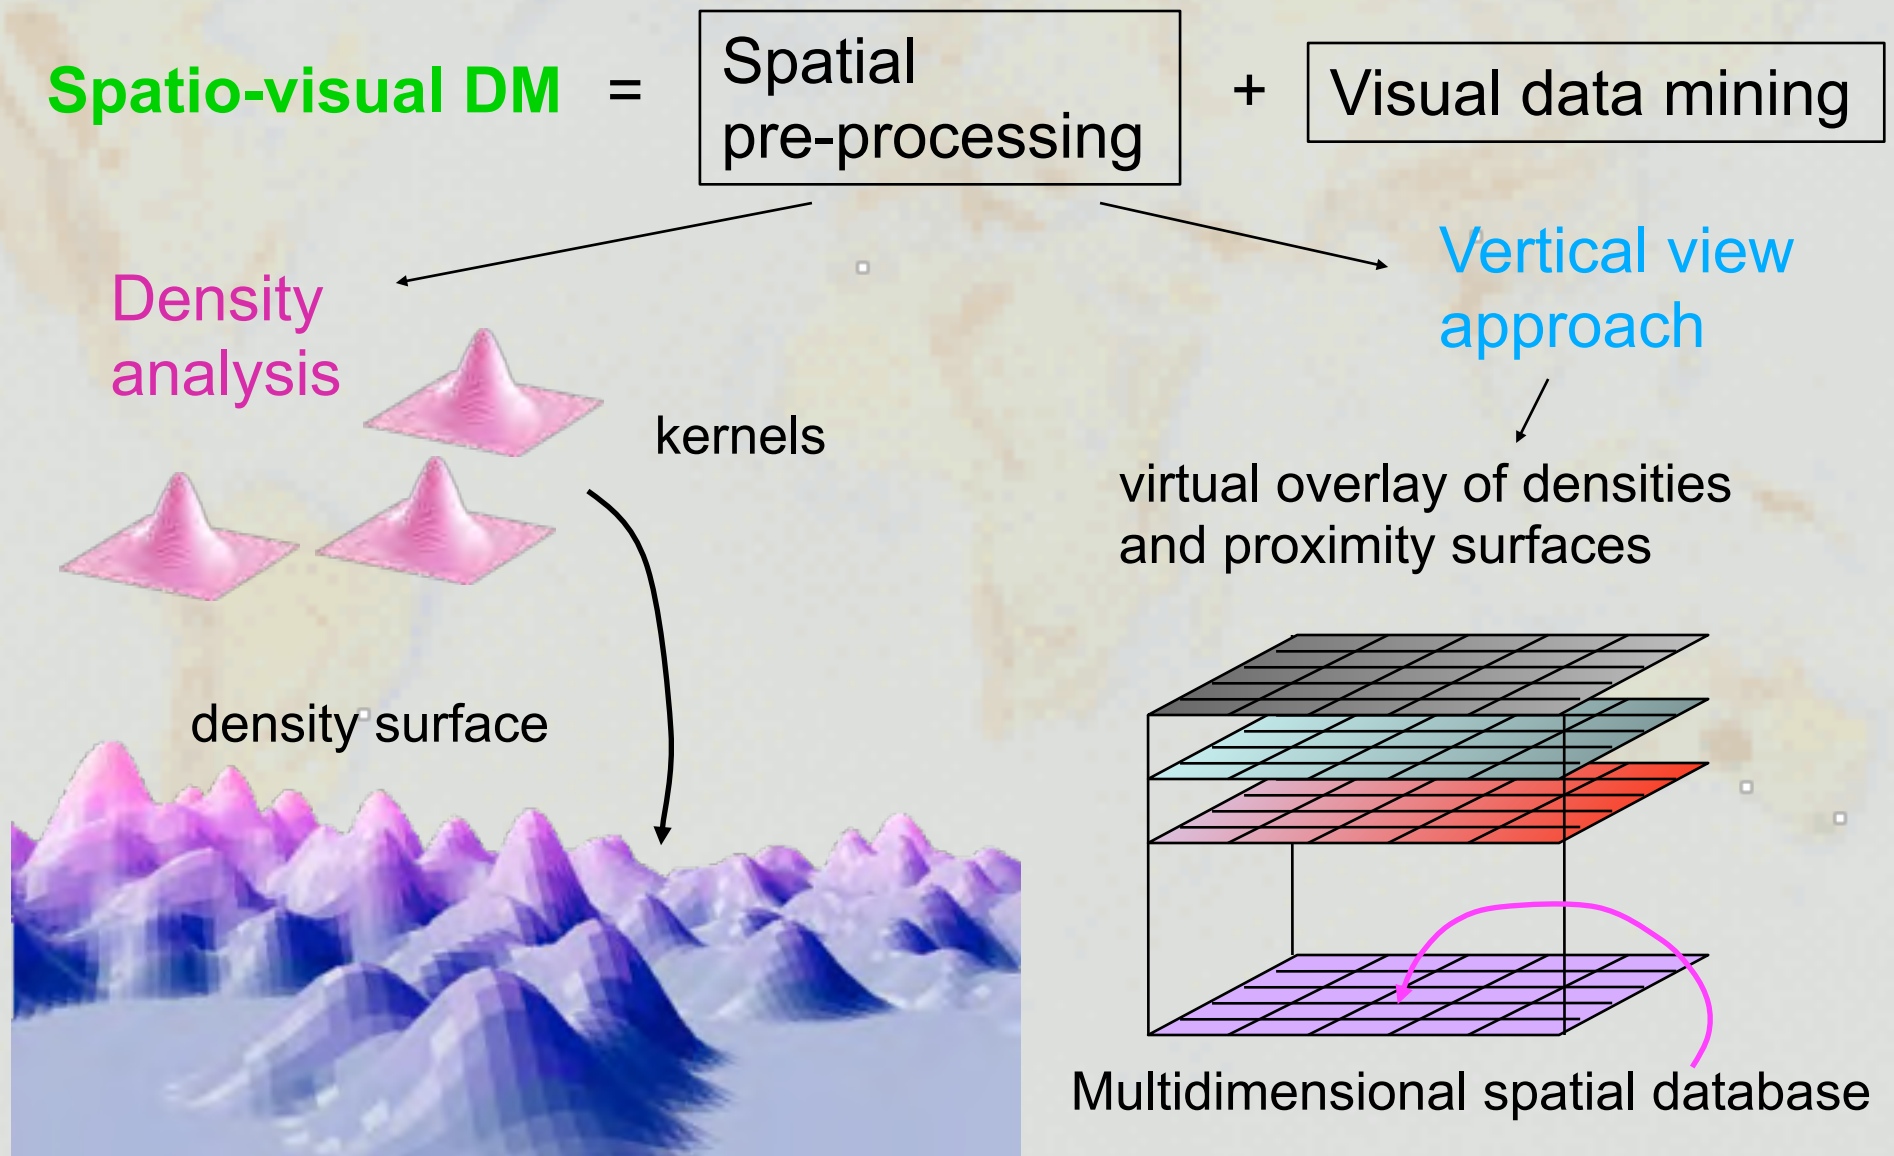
Spatio-visual DM = Spatial pre-processing + Visual data mining

Density analysis

kernels

density surface

Vertical view approach

virtual overlay of densities and proximity surfaces

Multidimensional spatial database